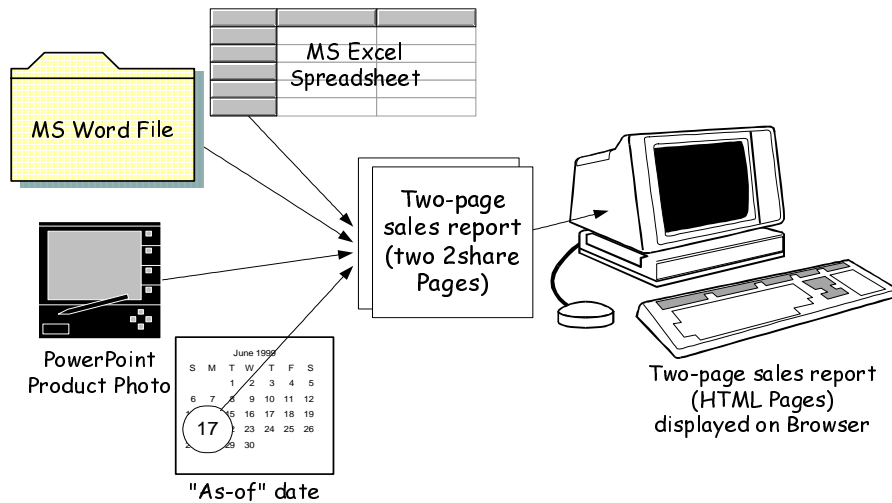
MS Excel Spreadsheet

MS Word File

Two-page sales report (two 2share Pages)

PowerPoint Product Photo

June 1999

| S | M | T | W | T | F | S |
|---|---|---|---|---|---|---|
| | | 1 | 2 | 3 | 4 | 5 |
| 6 | 7 | 8 | 9 | 10 | 11 | 12 |
| 1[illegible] | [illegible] | 15 | 16 | 17 | 18 | 19 |
| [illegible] | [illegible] | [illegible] | 23 | 24 | 25 | 26 |
| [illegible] | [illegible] | 29 | 30 | | | |

17

"As-of" date

Two-page sales report (HTML Pages) displayed on Browser